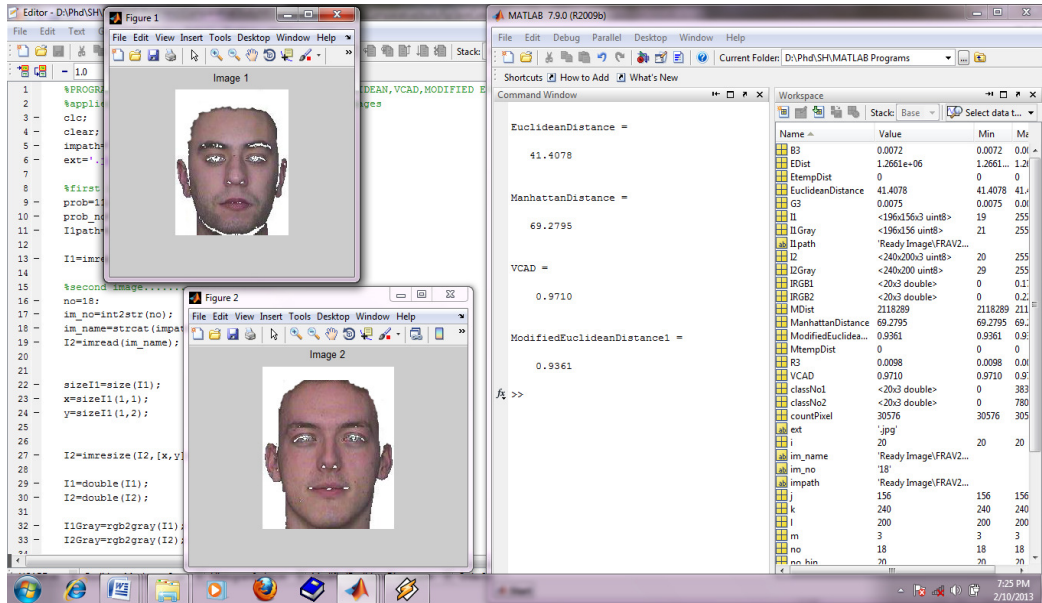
Editor - D:\Phd\SH\

File Edit Text

1.0

Figure 1

File Edit View Insert Tools Desktop Window Help

Image 1

1 %PROGRA
2 %applic
3 clc;
4 clear;
5 impath=
6 ext='.j
7
8 %first
9 prob=11
10 prob_no
11 I1path=
12
13 I1=imre
14
15 %second image.......
16 no=18;
17 im_no=int2str(no);
18 im_name=strcat(impat
19 I2=imread(im_name);
20
21
22 sizeI1=size(I1);
23 x=sizeI1(1,1);
24 y=sizeI1(1,2);
25
26
27 I2=imresize(I2,[x,y]
28
29 I1=double(I1);
30 I2=double(I2);
31
32 I1Gray=rgb2gray(I1);
33 I2Gray=rgb2gray(I2);

IDEAN,VCAD,MODIFIED E
ges

Stack:

Figure 2

File Edit View Insert Tools Desktop Window Help

Image 2

MATLAB 7.9.0 (R2009b)

File Edit Debug Parallel Desktop Window Help

Current Folder: D:\Phd\SH\MATLAB Programs

Shortcuts How to Add What's New

Command Window

EuclideanDistance =

41.4078

ManhattanDistance =

69.2795

VCAD =

0.9710

ModifiedEuclideanDistance1 =

0.9361

$f_x$ >>

Workspace

Stack: Base Select data t...

| Name | Value | Min | Ma |
|---|---|---|---|
| B3 | 0.0072 | 0.0072 | 0.0 |
| EDist | 1.2661e+06 | 1.2661... | 1.2 |
| EtempDist | 0 | 0 | 0 |
| EuclideanDistance | 41.4078 | 41.4078 | 41. |
| G3 | 0.0075 | 0.0075 | 0.0 |
| I1 | <196x156x3 uint8> | 19 | 255 |
| I1Gray | <196x156 uint8> | 21 | 255 |
| I1path | 'Ready Image\FRAV2... | | |
| I2 | <240x200x3 uint8> | 20 | 255 |
| I2Gray | <240x200 uint8> | 29 | 255 |
| IRGB1 | <20x3 double> | 0 | 0.1 |
| IRGB2 | <20x3 double> | 0 | 0.2 |
| MDist | 2118289 | 2118289 | 211 |
| ManhattanDistance | 69.2795 | 69.2795 | 69. |
| ModifiedEuclidea... | 0.9361 | 0.9361 | 0.9 |
| MtempDist | 0 | 0 | 0 |
| R3 | 0.0098 | 0.0098 | 0.0 |
| VCAD | 0.9710 | 0.9710 | 0.9 |
| classNo1 | <20x3 double> | 0 | 383 |
| classNo2 | <20x3 double> | 0 | 780 |
| countPixel | 30576 | 30576 | 305 |
| ext | '.jpg' | | |
| i | 20 | 20 | 20 |
| im_name | 'Ready Image\FRAV2... | | |
| im_no | '18' | | |
| impath | 'Ready Image\FRAV2... | | |
| j | 156 | 156 | 156 |
| k | 240 | 240 | 240 |
| l | 200 | 200 | 200 |
| m | 3 | 3 | 3 |
| no | 18 | 18 | 18 |
| no_bin | 20 | 20 | 20 |

7:25 PM
2/10/2013